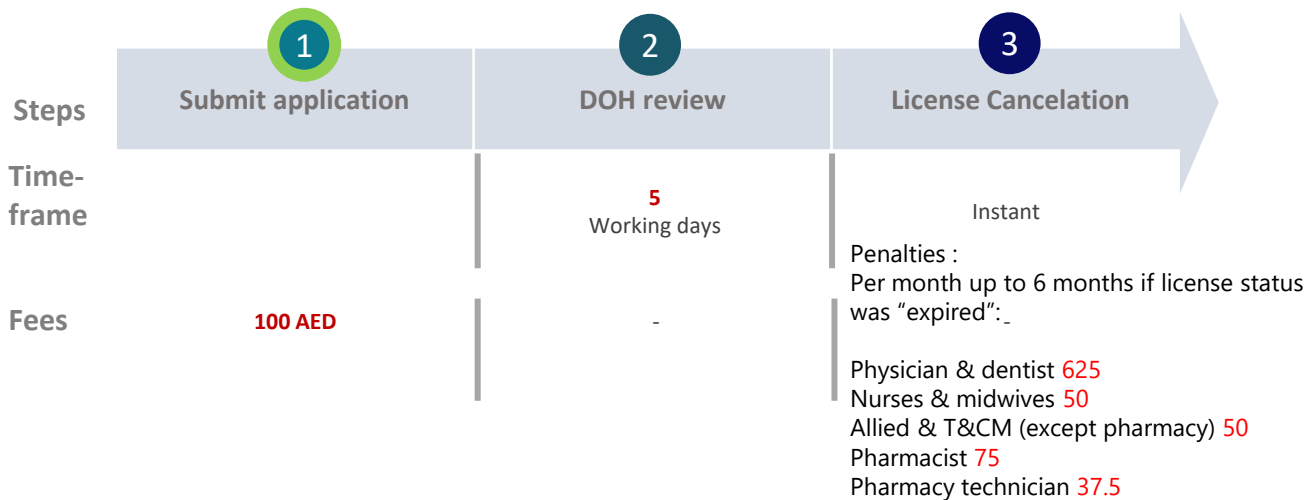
Steps

1
Submit application

2
DOH review

3
License Cancelation

Time-frame

5
Working days

Instant

Fees

100 AED

-

Penalties :
Per month up to 6 months if license status was “expired”:

Physician & dentist 625
Nurses & midwives 50
Allied & T&CM (except pharmacy) 50
Pharmacist 75
Pharmacy technician 37.5